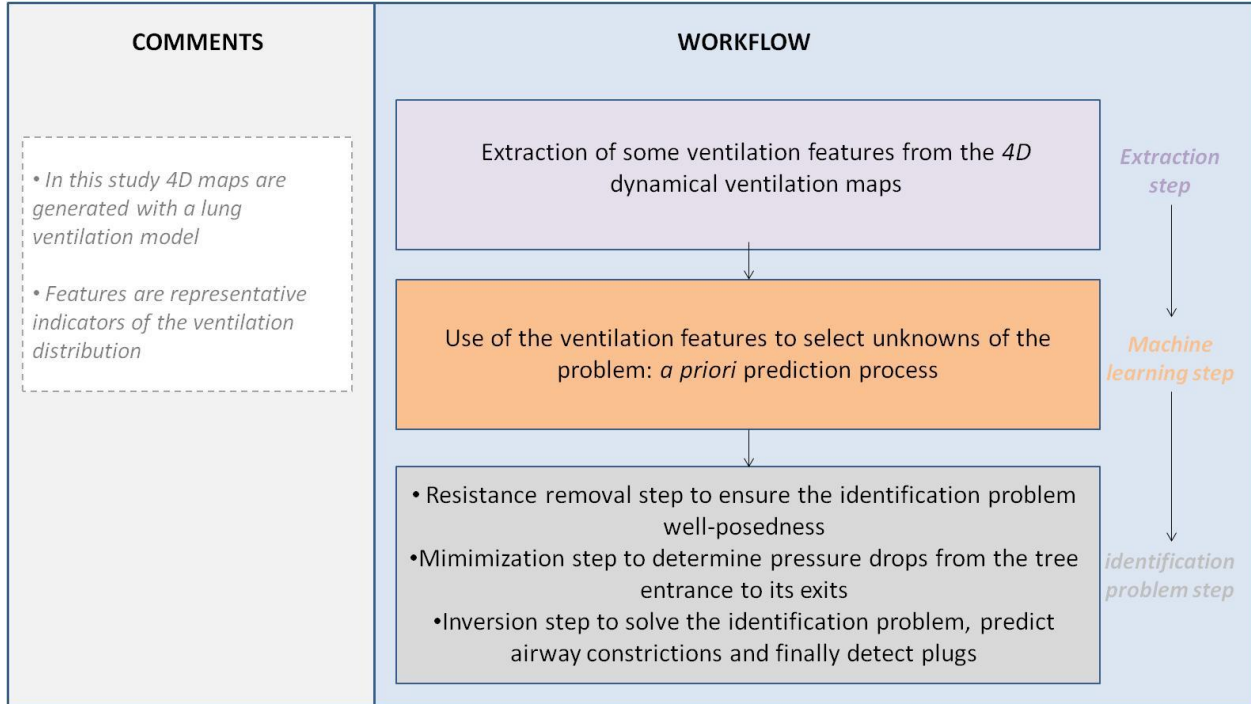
COMMENTS

• In this study 4D maps are generated with a lung ventilation model

• Features are representative indicators of the ventilation distribution

WORKFLOW

Extraction of some ventilation features from the 4D dynamical ventilation maps

Extraction step

Use of the ventilation features to select unknowns of the problem: a priori prediction process

Machine learning step

• Resistance removal step to ensure the identification problem well-posedness
•Mimimization step to determine pressure drops from the tree entrance to its exits
•Inversion step to solve the identification problem, predict airway constrictions and finally detect plugs

identification problem step